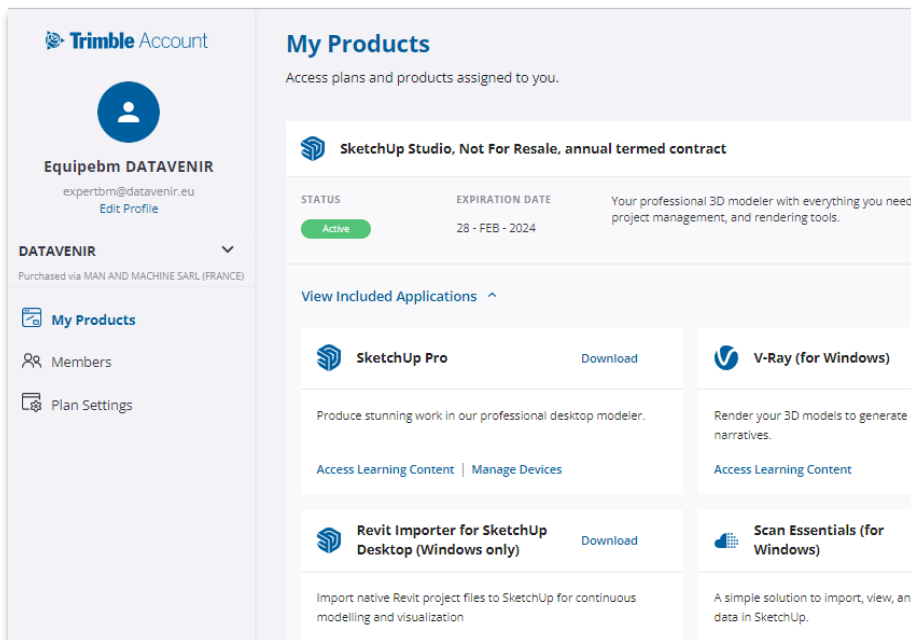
Trimble Account

Equipebm DATAVENIR
expertbm@datavenir.eu
Edit Profile

DATAVENIR
Purchased via MAN AND MACHINE SARL (FRANCE)

My Products
Members
Plan Settings

My Products
Access plans and products assigned to you.

SketchUp Studio, Not For Resale, annual termed contract

STATUS
Active

EXPIRATION DATE
28 - FEB - 2024

Your professional 3D modeler with everything you need project management, and rendering tools.

View Included Applications

SketchUp Pro
Download
Produce stunning work in our professional desktop modeler.
Access Learning Content | Manage Devices

V-Ray (for Windows)
Render your 3D models to generate narratives.
Access Learning Content

Revit Importer for SketchUp Desktop (Windows only)
Download
Import native Revit project files to SketchUp for continuous modelling and visualization

Scan Essentials (for Windows)
A simple solution to import, view, an data in SketchUp.